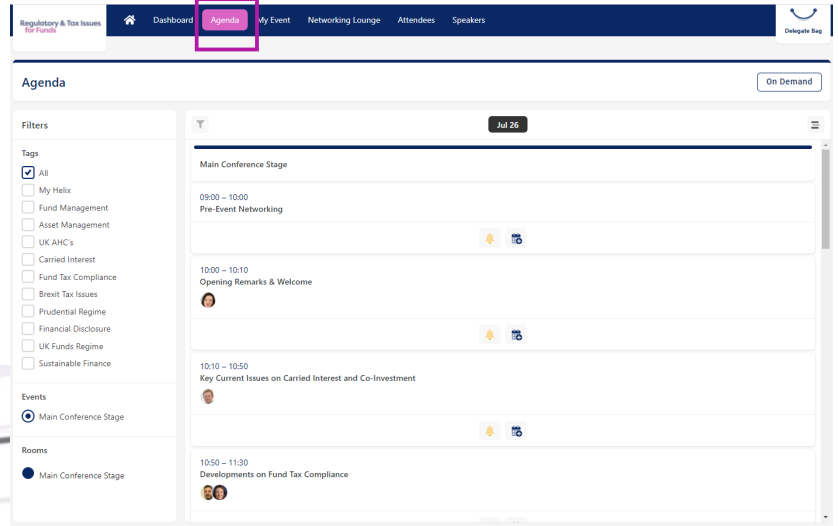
Regulatory & Tax Issues for Funds

Dashboard Agenda My Event Networking Lounge Attendees Speakers

Delegate Bag

Agenda

On Demand

Filters

Tags

All
My Helix
Fund Management
Asset Management
UK AHC's
Carried Interest
Fund Tax Compliance
Brexit Tax Issues
Prudential Regime
Financial Disclosure
UK Funds Regime
Sustainable Finance

Events

Main Conference Stage

Rooms

Main Conference Stage

Jul 26

Main Conference Stage

09:00 – 10:00
Pre-Event Networking

10:00 – 10:10
Opening Remarks & Welcome

10:10 – 10:50
Key Current Issues on Carried Interest and Co-Investment

10:50 – 11:30
Developments on Fund Tax Compliance